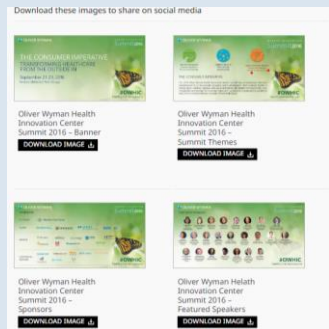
Download these images to share on social media

THE CONSUMER IMPERATIVE

#OWHIC

Oliver Wyman Health Innovation Center Summit 2016 – Banner

DOWNLOAD IMAGE

THE CONSUMER IMPERATIVE

#OWHIC

Oliver Wyman Health Innovation Center Summit 2016 – Summit Themes

DOWNLOAD IMAGE

Oliver Wyman Health Innovation Center Summit 2016 – Sponsors

DOWNLOAD IMAGE

#OWHIC

Oliver Wyman Helath Innovation Center Summit 2016 – Featured Speakers

DOWNLOAD IMAGE